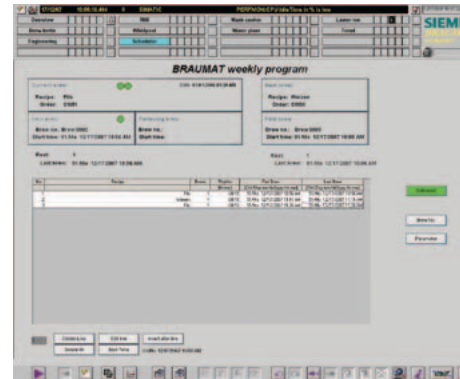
BRAUMAT weekly program

Recipe: Pils
Order: 0981

Brew no.: Brew 0002
Start time: 01:50a 12/17/2007 10:56 AM

Brew no.:
Start time:

Recipe: Weizen
Order: 09004

Brew no.: Brew 0002
Start time: 01:50a 12/17/2007 10:56 AM

Next:
Last brew: 01:50a 12/17/2007 10:56 AM

Next:
Last brew: 01:50a 12/17/2007 10:56 AM

| No. | Recipe | Brew | Replay | Pot Start | End Start |
|---|---|---|---|---|---|
| 1 | Pils | 1 | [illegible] | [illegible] | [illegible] |
| 2 | Weizen | 1 | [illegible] | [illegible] | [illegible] |
| 3 | Pils | 1 | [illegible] | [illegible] | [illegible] |

Activate

Brew list

Parameter

Create brew
Delete line
Edit line
Start Time
Insert after line

SIEMENS